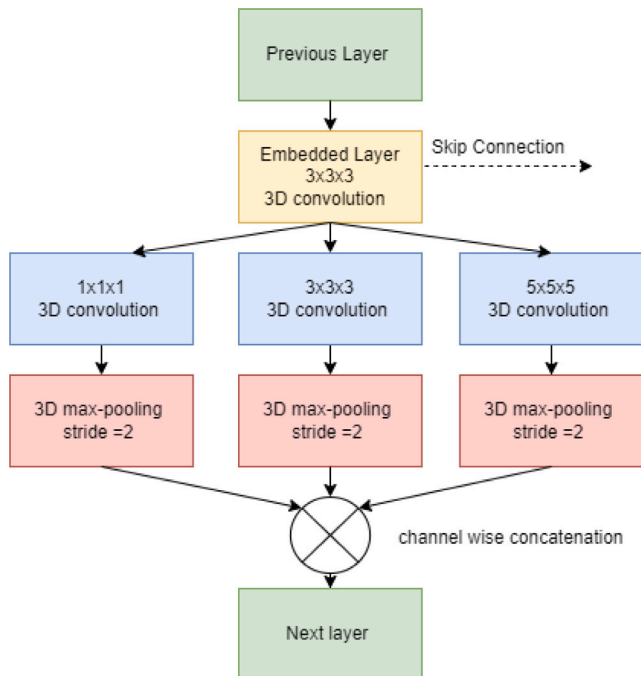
Previous Layer

Embedded Layer
3x3x3
3D convolution

Skip Connection

1x1x1
3D convolution

3x3x3
3D convolution

5x5x5
3D convolution

3D max-pooling
stride =2

3D max-pooling
stride =2

3D max-pooling
stride =2

channel wise concatenation

Next layer